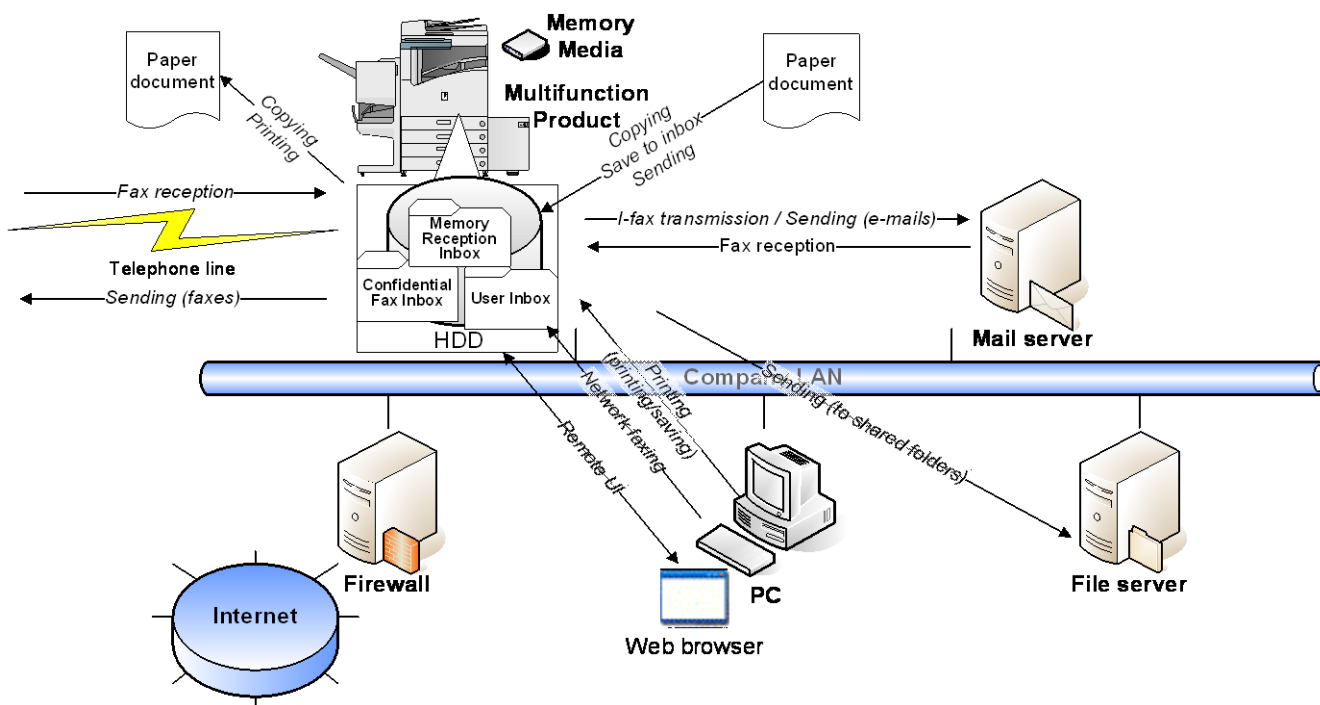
Paper document

Copying
Printing

Memory Media

Multifunction Product

Paper document

Copying
Save to inbox
Sending

Fax reception

Telephone line

Sending (faxes)

Memory Reception Inbox

Confidential Fax Inbox

User Inbox

HDD

I-fax transmission / Sending (e-mails)

Fax reception

Mail server

Company LAN

Printing (printing/saving)

Network faxing

Remote UI

Sending (to shared folders)

Firewall

Internet

PC

Web browser

File server